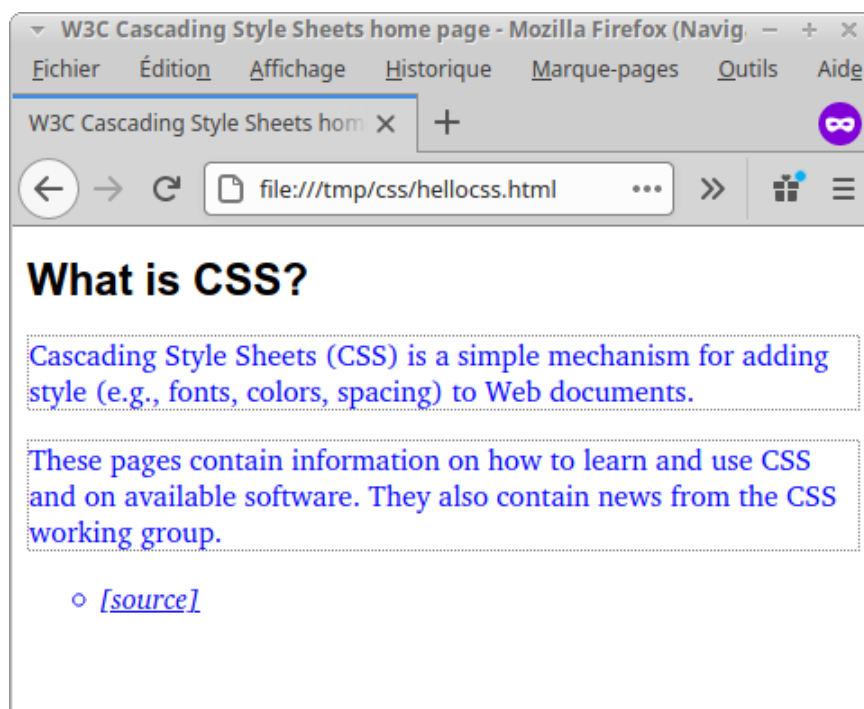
W3C Cascading Style Sheets home page - Mozilla Firefox (Navig

Fichier Édition Affichage Historique Marque-pages Outils Aide

W3C Cascading Style Sheets hom

file:///tmp/css/hellocss.html

What is CSS?

Cascading Style Sheets (CSS) is a simple mechanism for adding style (e.g., fonts, colors, spacing) to Web documents.

These pages contain information on how to learn and use CSS and on available software. They also contain news from the CSS working group.

[source]